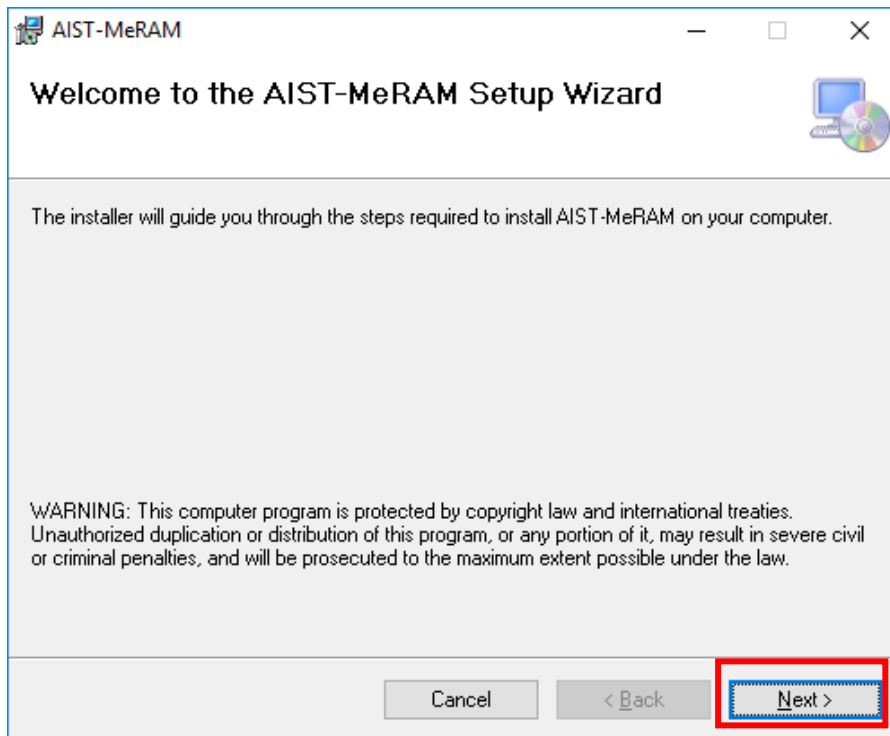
AIST-MeRAM

Welcome to the AIST-MeRAM Setup Wizard

The installer will guide you through the steps required to install AIST-MeRAM on your computer.

WARNING: This computer program is protected by copyright law and international treaties. Unauthorized duplication or distribution of this program, or any portion of it, may result in severe civil or criminal penalties, and will be prosecuted to the maximum extent possible under the law.

Cancel

< Back

Next >